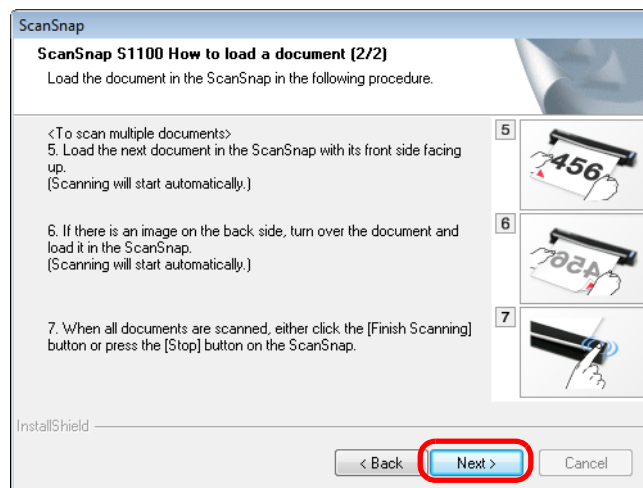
ScanSnap

ScanSnap S1100 How to load a document (2/2)

Load the document in the ScanSnap in the following procedure.

<To scan multiple documents>
5. Load the next document in the ScanSnap with its front side facing up.
(Scanning will start automatically.)

5

456

6. If there is an image on the back side, turn over the document and load it in the ScanSnap.
(Scanning will start automatically.)

6

456

7. When all documents are scanned, either click the [Finish Scanning] button or press the [Stop] button on the ScanSnap.

7

InstallShield

< Back

Next >

Cancel